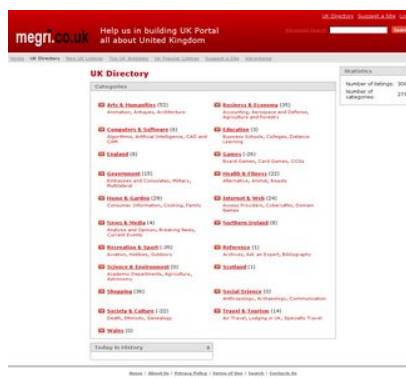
megri.co.uk Help us in building UK Portal all about United Kingdom

UK Directory Suggest a Site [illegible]

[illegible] Search

Home UK Directory New UK Listings Top UK Websites UK Popular Listings Suggest a Site Advertising

UK Directory

Categories

Arts & Humanities (52)
Animation, Antiques, Architecture

Business & Economy (35)
Accounting, Aerospace and Defense, Agriculture and Forestry

Computers & Software (6)
Algorithms, Artificial Intelligence, CAD and CAM

Education (3)
Business Schools, Colleges, Distance Learning

England (8)

Games (26)
Board Games, Card Games, CCGs

Government (15)
Embassies and Consulates, Military, Multilateral

Health & Fitness (22)
Alternative, Animal, Beauty

Home & Garden (26)
Consumer Information, Cooking, Family

Internet & Web (24)
Access Providers, Cybercafes, Domain Names

News & Media (4)
Analysis and Opinion, Breaking News, Current Events

Northern Ireland (0)

Recreation & Sport (38)
Aviation, Hobbies, Outdoors

Reference (1)
Archives, Ask an Expert, Bibliography

Science & Environment (0)
Academic Departments, Agriculture, Astronomy

Scotland (1)

Shopping (36)

Social Science (0)
Anthropology, Archaeology, Communication

Society & Culture (22)
Death, Ethnicity, Genealogy

Travel & Tourism (14)
Air Travel, Lodging in UK, Specialty Travel

Wales (0)

Today in History

Statistics

Number of listings: 300

Number of categories: 27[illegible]

Home | About Us | Privacy Policy | Terms of Use | Search | Contacts Us